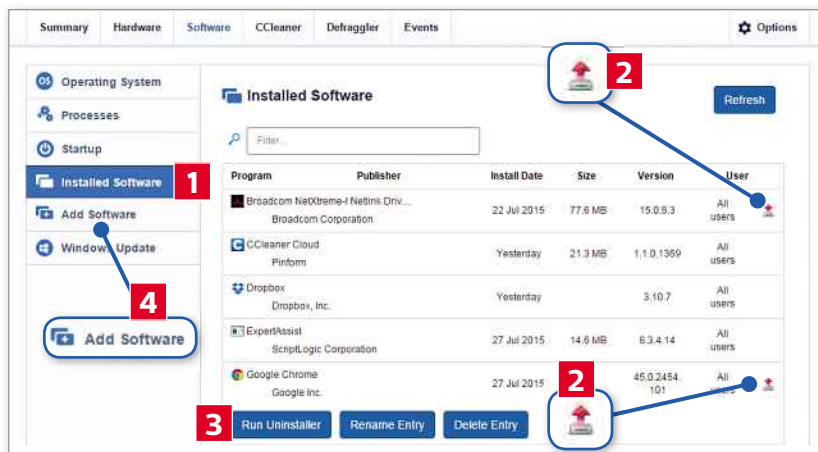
Summary Hardware Software CCleaner Defraggler Events Options

Operating System
Processes
Startup
Installed Software 1
Add Software
Windows Update

4
Add Software

Installed Software

2

Refresh

Filter...

| Program | Publisher | Install Date | Size | Version | User |
|---|---|---|---|---|---|
| Broadcom NetXtreme-I Netlink Driv... Broadcom Corporation | | 22 Jul 2015 | 77.6 MB | 15.0.8.3 | All users |
| CCleaner Cloud Piriform | | Yesterday | 21.3 MB | 1.1.0.1369 | All users |
| Dropbox Dropbox, Inc. | | Yesterday | | 3.10.7 | All users |
| ExpertAssist ScriptLogic Corporation | | 27 Jul 2015 | 14.6 MB | 6.3.4.14 | All users |
| Google Chrome Google Inc. | | 27 Jul 2015 | | 45.0.2454.101 | All users |

2

3 Run Uninstaller Rename Entry Delete Entry